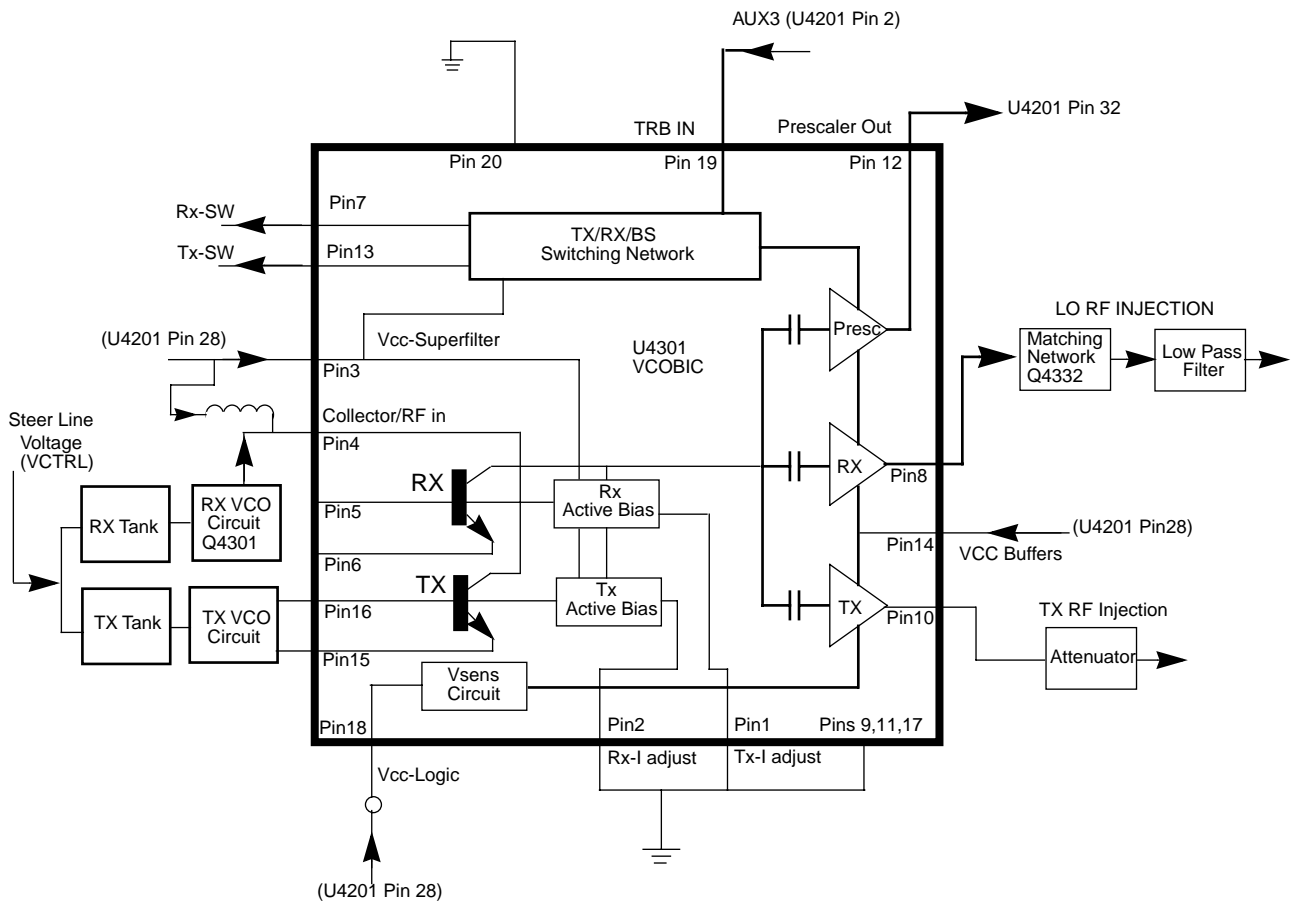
AUX3 (U4201 Pin 2)

U4201 Pin 32

TRB IN

Prescaler Out

Pin 20

Pin 19

Pin 12

Rx-SW

Pin7

Tx-SW

Pin13

TX/RX/BS
Switching Network

LO RF INJECTION

(U4201 Pin 28)

Vcc-Superfilter

Presc

U4301
VCOBIC

Matching Network Q4332

Low Pass Filter

Pin3

Steer Line Voltage (VCTRL)

Collector/RF in

Pin4

RX

RX

Pin8

Pin5

Rx
Active Bias

RX Tank

RX VCO Circuit Q4301

(U4201 Pin28)

Pin14

VCC Buffers

Pin6

TX

TX Tank

TX VCO Circuit

Pin16

Tx
Active Bias

TX

TX RF Injection

Pin10

Pin15

Attenuator

Vsens Circuit

Pin18

Pin2

Pin1

Pins 9,11,17

Rx-I adjust

Tx-I adjust

Vcc-Logic

(U4201 Pin 28)